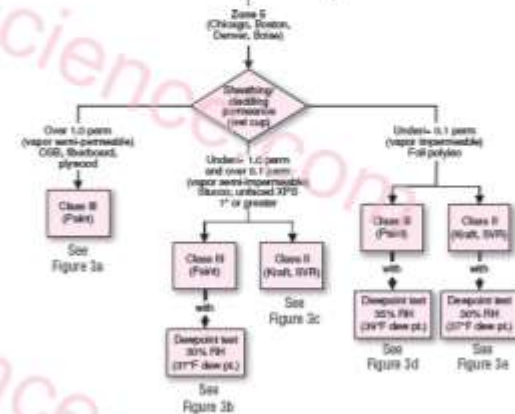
Zone 5
(Chicago, Boston, Denver, Boise)

Sheathing/cladding permeance (wet cup)

Over 1.0 perm (vapor semi-permeable) OSB, fiberboard, plywood

Class III (Paint)

See Figure 3a

Under= 1.0 perm and over 0.1 perm (vapor semi-impermeable) Stucco, unfaced XPS 1" or greater

Class III (Paint)

with

Dewpoint test 30% RH (37°F dew pt.)

See Figure 3b

Class II (Kraft, SVR)

See Figure 3c

Under= 0.1 perm (vapor impermeable) Foil polyiso

Class III (Paint)

with

Dewpoint test 30% RH (37°F dew pt.)

See Figure 3d

Class II (Kraft, SVR)

with

Dewpoint test 30% RH (37°F dew pt.)

See Figure 3e

ciencecom
ience